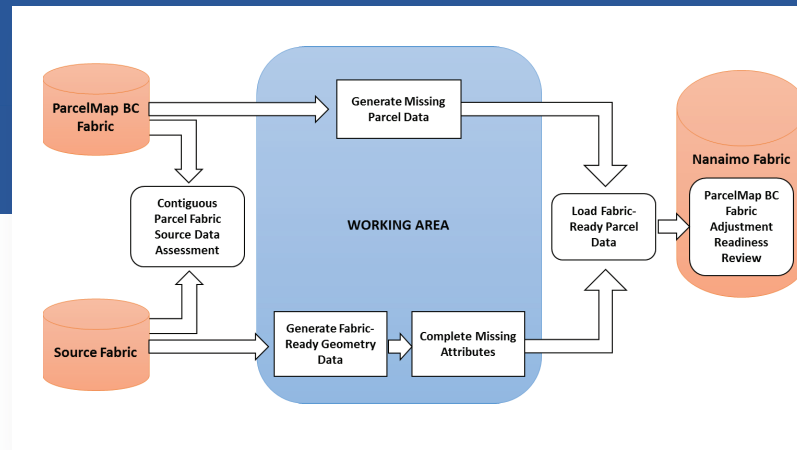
ParcelMap BC Fabric

Generate Missing Parcel Data

Nanaimo Fabric

Contiguous Parcel Fabric Source Data Assessment

WORKING AREA

Load Fabric-Ready Parcel Data

ParcelMap BC Fabric Adjustment Readiness Review

Source Fabric

Generate Fabric-Ready Geometry Data

Complete Missing Attributes